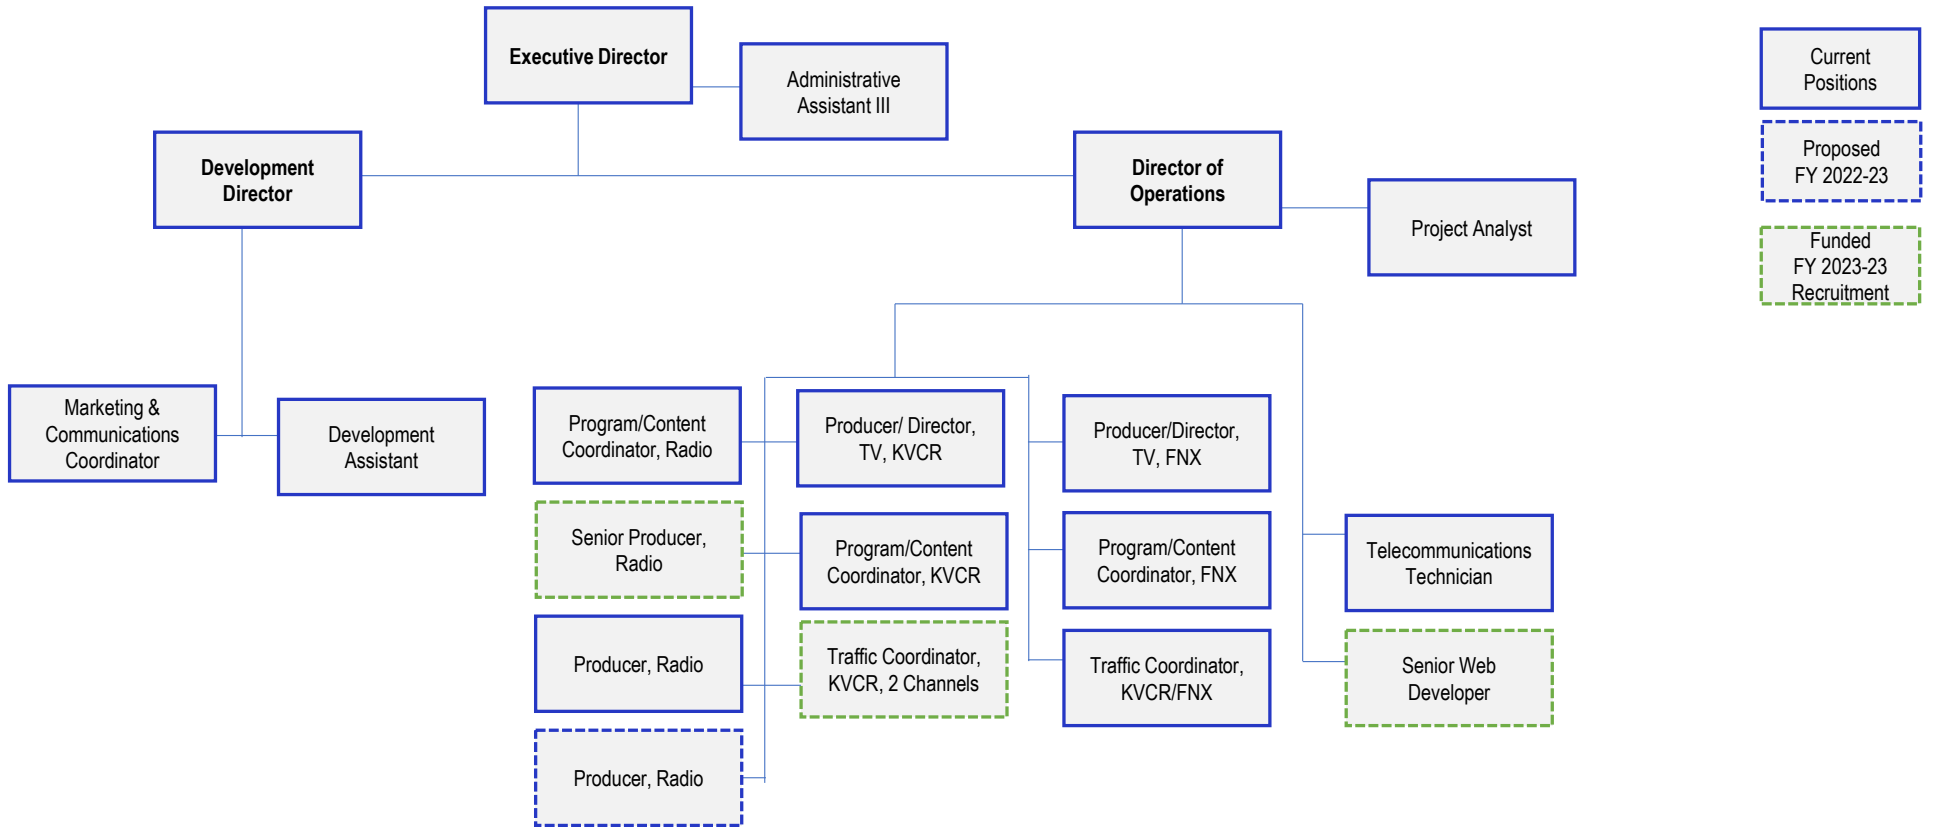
Executive Director

Administrative Assistant III

Current Positions

Proposed FY 2022-23

Funded FY 2023-23 Recruitment

Development Director

Director of Operations

Project Analyst

Marketing & Communications Coordinator

Development Assistant

Program/Content Coordinator, Radio

Producer/ Director, TV, KVCR

Producer/Director, TV, FNX

Senior Producer, Radio

Program/Content Coordinator, KVCR

Program/Content Coordinator, FNX

Telecommunications Technician

Producer, Radio

Traffic Coordinator, KVCR, 2 Channels

Traffic Coordinator, KVCR/FNX

Senior Web Developer

Producer, Radio